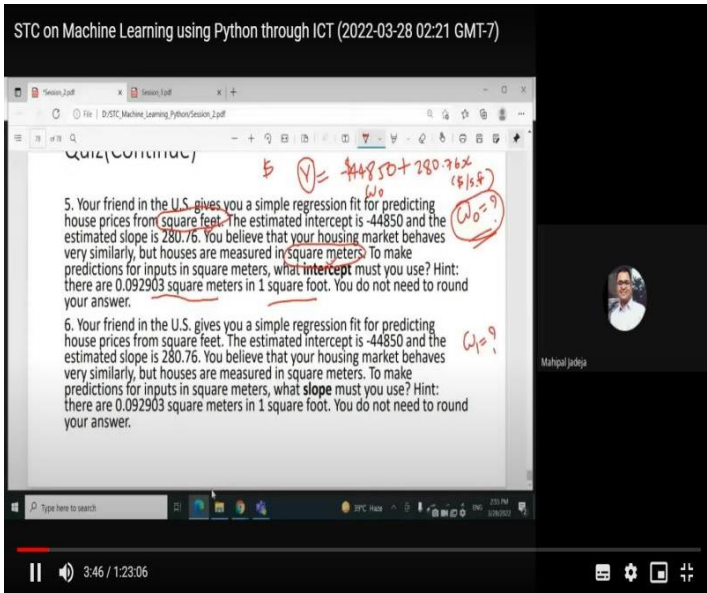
STC on Machine Learning using Python through ICT (2022-03-28 02:21 GMT-7)

Session_2.pdf

Session_1.pdf

File | D:/STC_Machine_Learning_Python/Session_2.pdf

of 78

Quiz(Continue)

$ $\hat{Y}$ = -44850 + 280.76x ($/s.f) $w_0$ $w_0 = ?$

5. Your friend in the U.S. gives you a simple regression fit for predicting house prices from square feet. The estimated intercept is -44850 and the estimated slope is 280.76. You believe that your housing market behaves very similarly, but houses are measured in square meters. To make predictions for inputs in square meters, what intercept must you use? Hint: there are 0.092903 square meters in 1 square foot. You do not need to round your answer.

6. Your friend in the U.S. gives you a simple regression fit for predicting house prices from square feet. The estimated intercept is -44850 and the estimated slope is 280.76. You believe that your housing market behaves very similarly, but houses are measured in square meters. To make predictions for inputs in square meters, what slope must you use? Hint: there are 0.092903 square meters in 1 square foot. You do not need to round your answer.

$w_1 = ?$

Mahipal Jadeja

Type here to search

39°C Haze

ENG

2:51 PM 3/28/2022

3:46 / 1:23:06